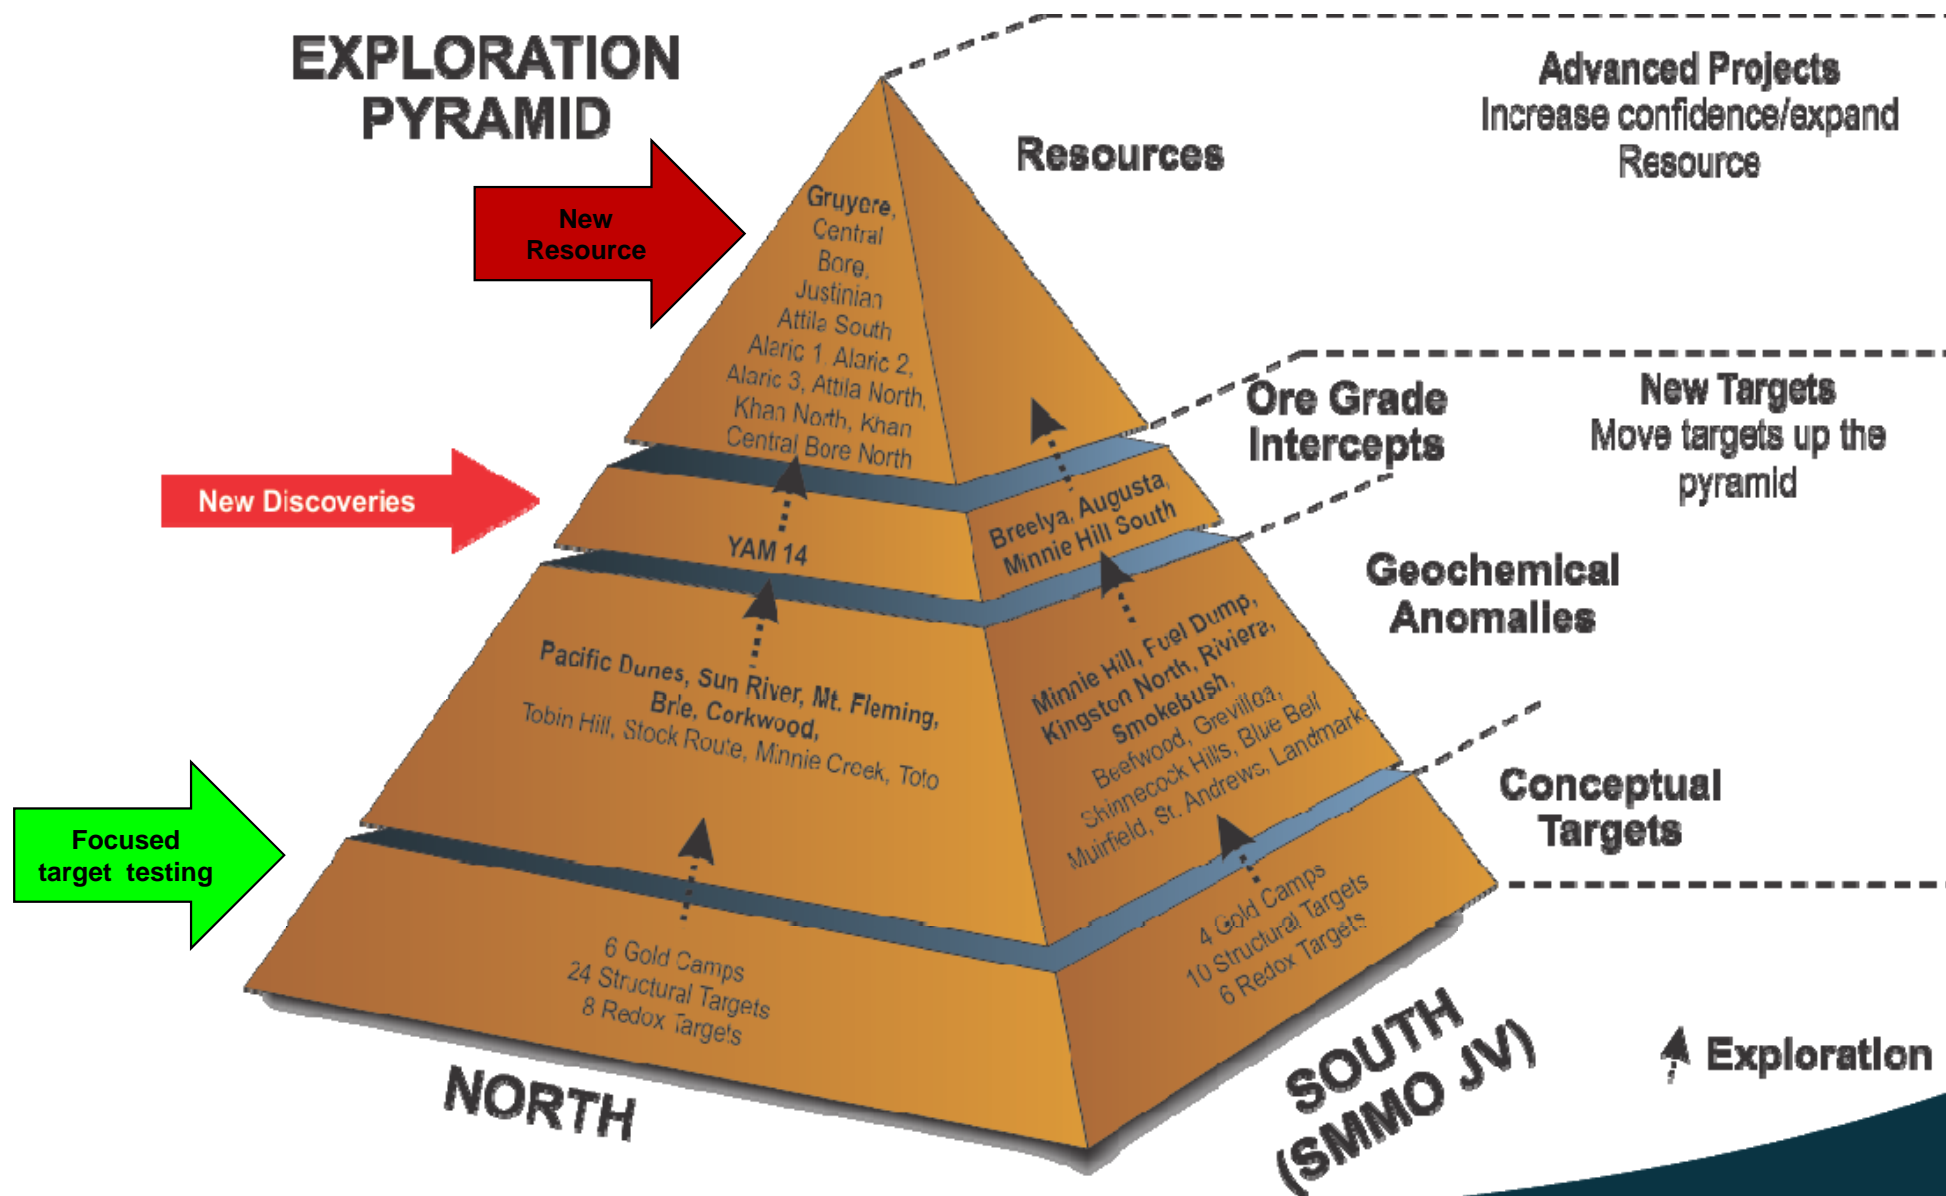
EXPLORATION PYRAMID

New Resource

New Discoveries

Focused target testing

Gruyere, Central Bore, Justinian Attila South Alaric 1, Alaric 2, Alaric 3, Attila North, Khan North, Khan Central Bore North

YAM 14

Pacific Dunes, Sun River, Mt. Fleming, Brie, Corkwood, Tobin Hill, Stock Route, Minnie Creek, Toto

6 Gold Camps 24 Structural Targets 8 Redox Targets

Breelya, Augusta, Minnie Hill South

Minnie Hill, Fuel Dump, Kingston North, Riviera, Smokebush, Beefwood, Grevillea, Shinnecock Hills, Blue Bell Muirfield, St. Andrews, Landmark

4 Gold Camps 10 Structural Targets 6 Redox Targets

NORTH

SOUTH (SMMO JV)

Resources

Advanced Projects
Increase confidence/expand Resource

Ore Grade Intercepts

New Targets
Move targets up the pyramid

Geochemical Anomalies

Conceptual Targets

Exploration